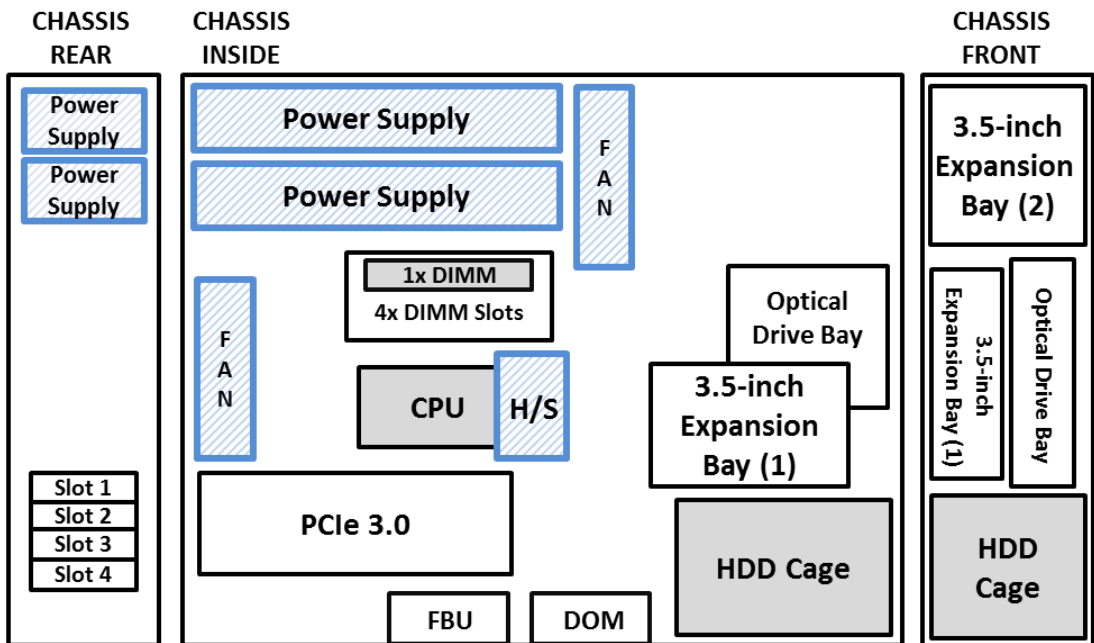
CHASSIS REAR

CHASSIS INSIDE

CHASSIS FRONT

Power Supply

Power Supply

Power Supply

Power Supply

F A N

1x DIMM
4x DIMM Slots

F A N

CPU

H/S

Optical Drive Bay

3.5-inch Expansion Bay (1)

3.5-inch Expansion Bay (2)

3.5-inch Expansion Bay (1)

Optical Drive Bay

Slot 1
Slot 2
Slot 3
Slot 4

PCIe 3.0

HDD Cage

HDD Cage

FBU

DOM